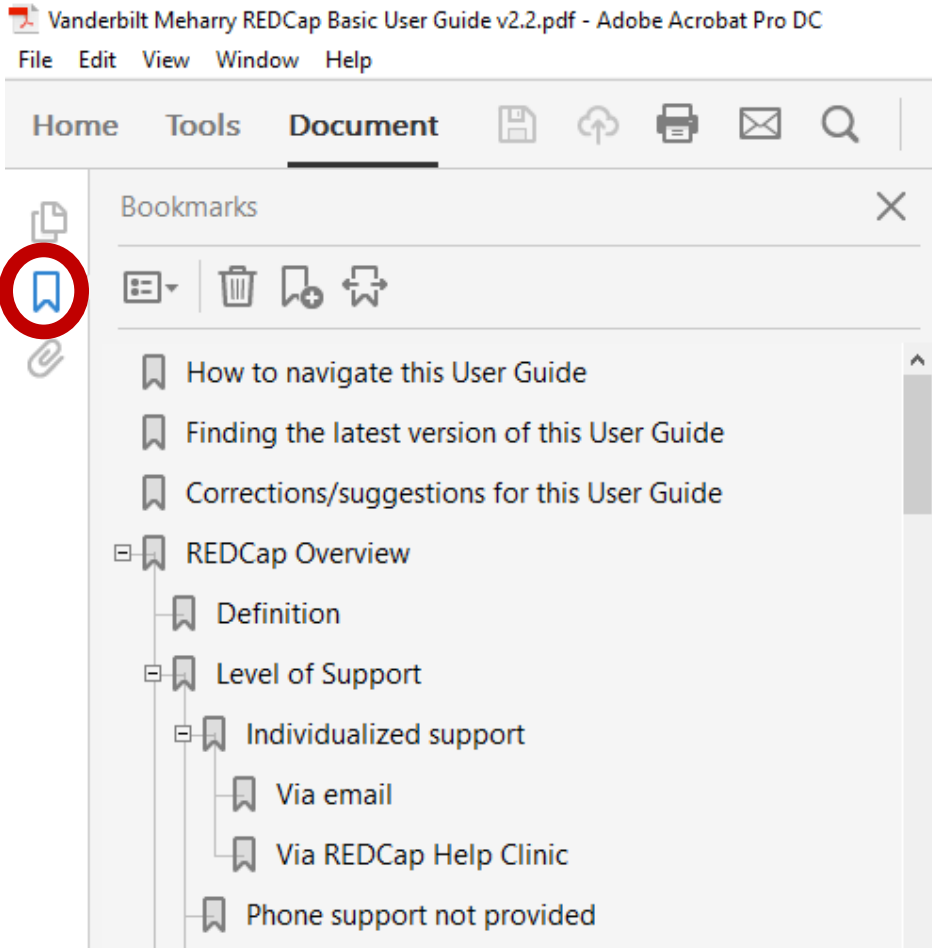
Vanderbilt Meharry REDCap Basic User Guide v2.2.pdf - Adobe Acrobat Pro DC

File Edit View Window Help

Home Tools Document

Bookmarks

How to navigate this User Guide

Finding the latest version of this User Guide

Corrections/suggestions for this User Guide

REDCap Overview

Definition

Level of Support

Individualized support

Via email

Via REDCap Help Clinic

Phone support not provided